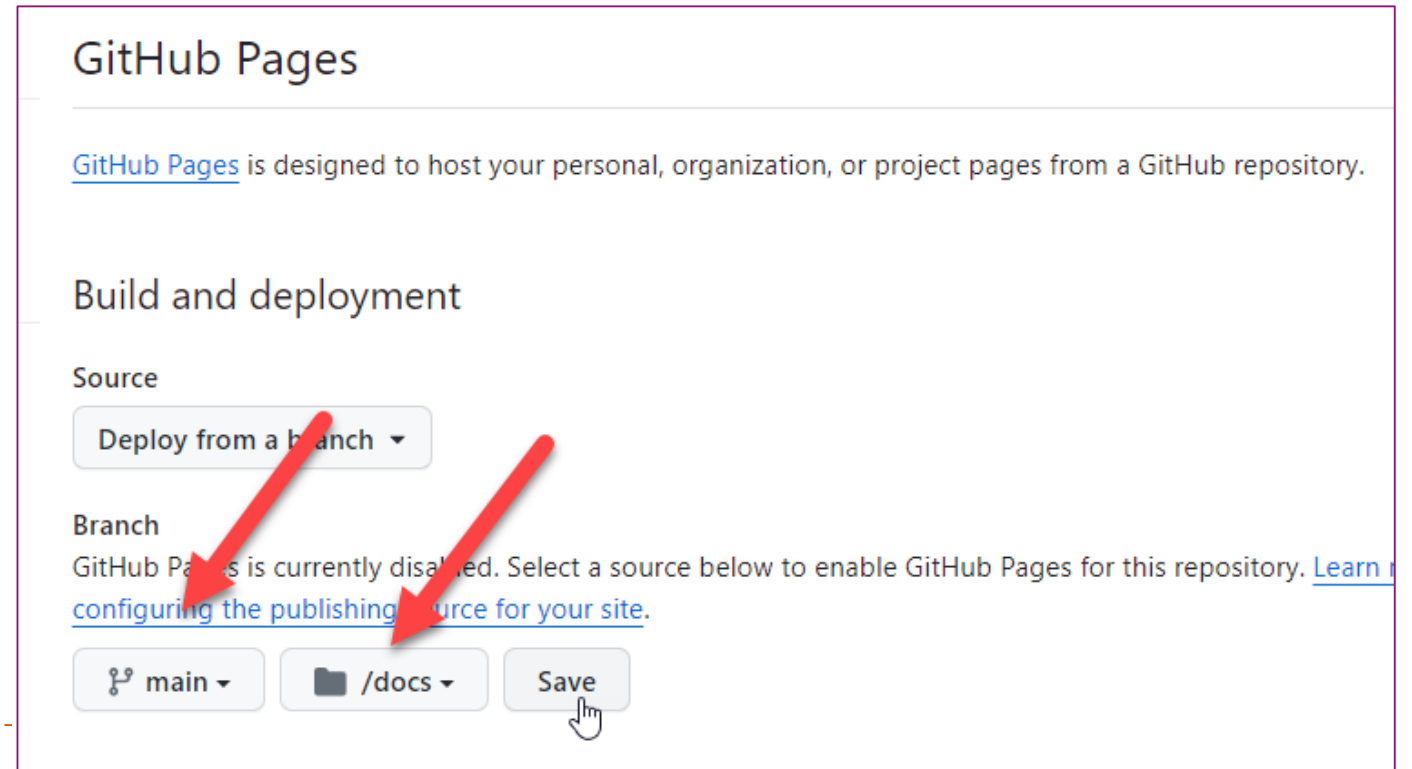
GitHub Pages

GitHub Pages is designed to host your personal, organization, or project pages from a GitHub repository.

Build and deployment

Source

Deploy from a b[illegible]anch

Branch

GitHub Pa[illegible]s is currently disa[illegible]ed. Select a source below to enable GitHub Pages for this repository. Learn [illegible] configuri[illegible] the publishing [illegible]urce for your site.

main

/docs

Save